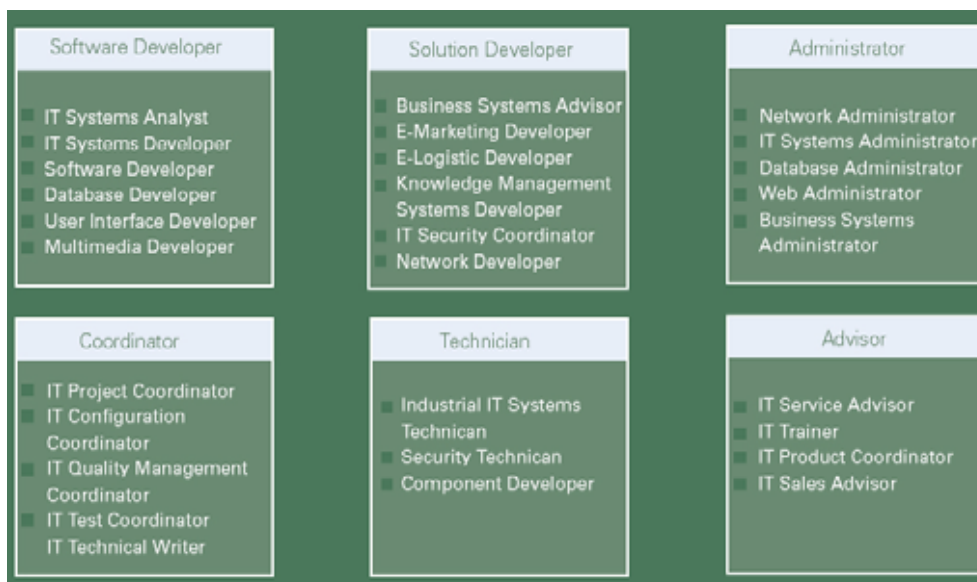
Software Developer

IT Systems Analyst
IT Systems Developer
Software Developer
Database Developer
User Interface Developer
Multimedia Developer

Solution Developer

Business Systems Advisor
E-Marketing Developer
E-Logistic Developer
Knowledge Management Systems Developer
IT Security Coordinator
Network Developer

Administrator

Network Administrator
IT Systems Administrator
Database Administrator
Web Administrator
Business Systems Administrator

Coordinator

IT Project Coordinator
IT Configuration Coordinator
IT Quality Management Coordinator
IT Test Coordinator
IT Technical Writer

Technician

Industrial IT Systems Technican
Security Technican
Component Developer

Advisor

IT Service Advisor
IT Trainer
IT Product Coordinator
IT Sales Advisor